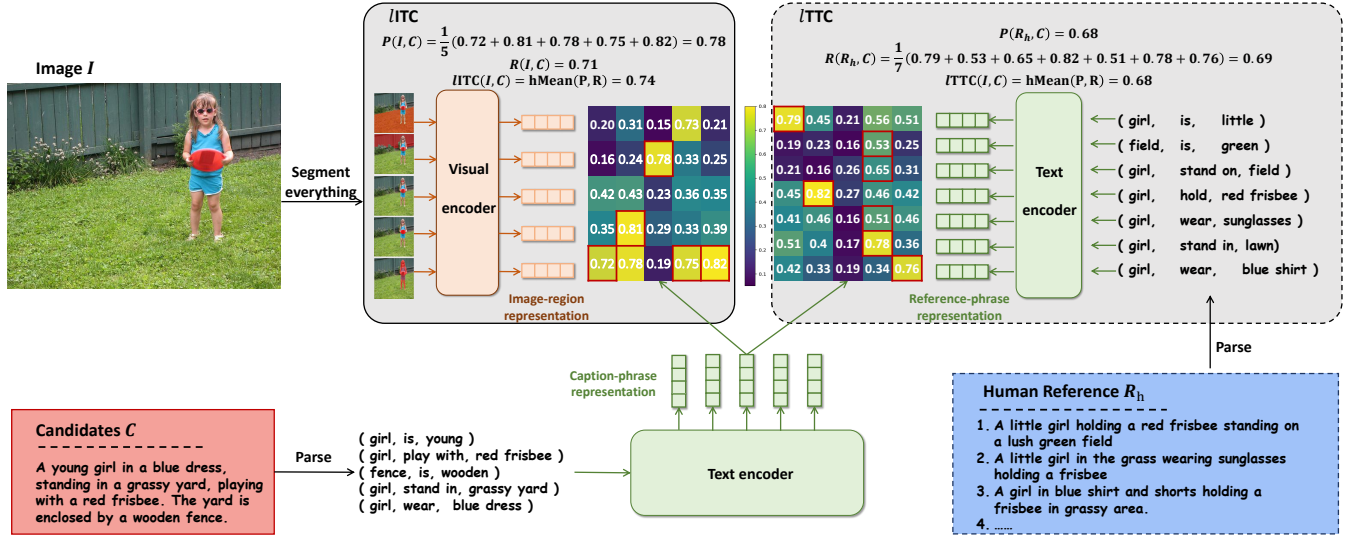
Image $I$

Segment everything

$l$ITC

$P(I, C) = \frac{1}{5}(0.72 + 0.81 + 0.78 + 0.75 + 0.82) = 0.78$

$R(I, C) = 0.71$

$l\text{ITC}(I, C) = \text{hMean}(\text{P}, \text{R}) = 0.74$

Visual encoder

| 0.20 | 0.31 | 0.15 | 0.73 | 0.21 |
|---|---|---|---|---|
| 0.16 | 0.24 | 0.78 | 0.33 | 0.25 |
| 0.42 | 0.43 | 0.23 | 0.36 | 0.35 |
| 0.35 | 0.81 | 0.29 | 0.33 | 0.39 |
| 0.72 | 0.78 | 0.19 | 0.75 | 0.82 |

0.8 0.7 0.6 0.5 0.4 0.3 0.2 0.1

Image-region representation

$l$TTC

$P(R_h, C) = 0.68$

$R(R_h, C) = \frac{1}{7}(0.79 + 0.53 + 0.65 + 0.82 + 0.51 + 0.78 + 0.76) = 0.69$

$l\text{TTC}(I, C) = \text{hMean}(\text{P}, \text{R}) = 0.68$

| 0.79 | 0.45 | 0.21 | 0.56 | 0.51 |
|---|---|---|---|---|
| 0.19 | 0.23 | 0.16 | 0.53 | 0.25 |
| 0.21 | 0.16 | 0.26 | 0.65 | 0.31 |
| 0.45 | 0.82 | 0.27 | 0.46 | 0.42 |
| 0.41 | 0.46 | 0.16 | 0.51 | 0.46 |
| 0.51 | 0.4 | 0.17 | 0.78 | 0.36 |
| 0.42 | 0.33 | 0.19 | 0.34 | 0.76 |

Text encoder

( girl, is, little )
( field, is, green )
( girl, stand on, field )
( girl, hold, red frisbee )
( girl, wear, sunglasses )
( girl, stand in, lawn)
( girl, wear, blue shirt )

Reference-phrase representation

Caption-phrase representation

Parse

Human Reference $R_{\text{h}}$

1. A little girl holding a red frisbee standing on a lush green field
2. A little girl in the grass wearing sunglasses holding a frisbee
3. A girl in blue shirt and shorts holding a frisbee in grassy area.
4. ……

Candidates $C$

A young girl in a blue dress, standing in a grassy yard, playing with a red frisbee. The yard is enclosed by a wooden fence.

Parse

( girl, is, young )
( girl, play with, red frisbee )
( fence, is, wooden )
( girl, stand in, grassy yard )
( girl, wear, blue dress )

Text encoder